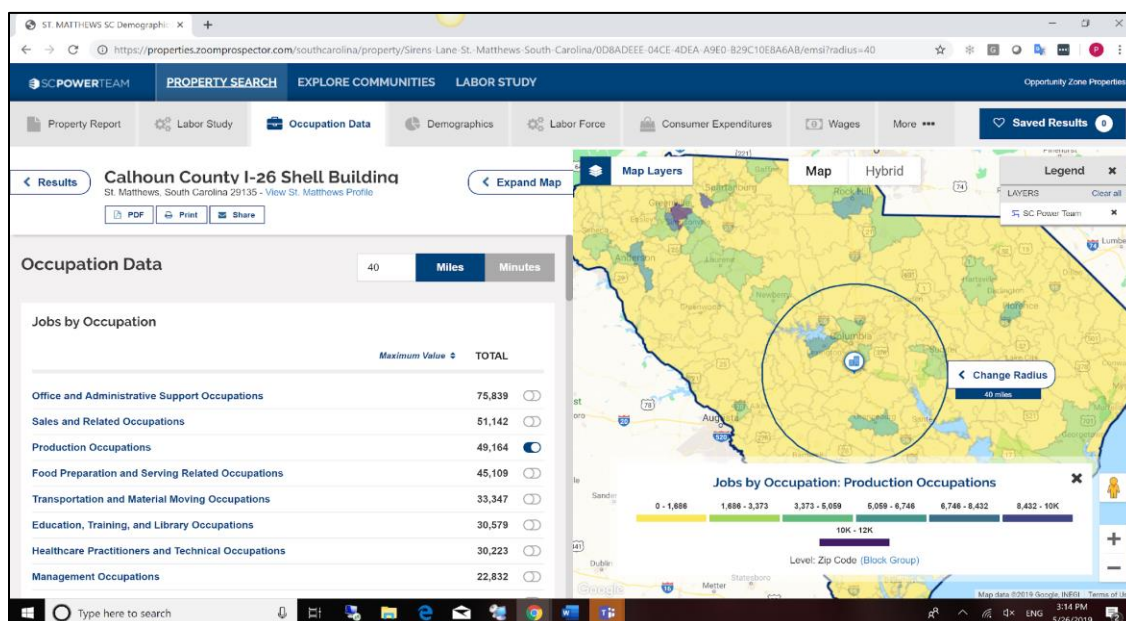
ST. MATTHEWS SC Demographi ×
+

https://properties.zoomprospector.com/southcarolina/property/Sirens-Lane-St.-Matthews-South-Carolina/0D8ADEEE-04CE-4DEA-A9E0-B29C10E8A6AB/emsi?radius=40

SCPOWERTEAM
PROPERTY SEARCH
EXPLORE COMMUNITIES
LABOR STUDY
Opportunity Zone Properties

Property Report
Labor Study
Occupation Data
Demographics
Labor Force
Consumer Expenditures
Wages
More •••
Saved Results 0

Results
Calhoun County I-26 Shell Building
St. Matthews, South Carolina 29135 - View St. Matthews Profile
PDF
Print
Share
Expand Map

Occupation Data
40
Miles
Minutes

Jobs by Occupation

Maximum Value
TOTAL

| | |
|---|---|
| Office and Administrative Support Occupations | 75,839 |
| Sales and Related Occupations | 51,142 |
| Production Occupations | 49,164 |
| Food Preparation and Serving Related Occupations | 45,109 |
| Transportation and Material Moving Occupations | 33,347 |
| Education, Training, and Library Occupations | 30,579 |
| Healthcare Practitioners and Technical Occupations | 30,223 |
| Management Occupations | 22,832 |

Map Layers
Map
Hybrid
Legend
LAYERS
Clear all
SC Power Team
Spartanburg
Rock Hill
Anderson
Newberry
Columbia
Florence
Augusta
Change Radius
40 miles
Lumbe

Jobs by Occupation: Production Occupations
0 - 1,686
1,686 - 3,373
3,373 - 5,059
5,059 - 6,746
6,746 - 8,432
8,432 - 10K
10K - 12K
Level: Zip Code (Block Group)

Metter
Statesboro
Dublin
Sandersville
Map data ©2019 Google, INEGI Terms of Use

Type here to search
3:14 PM
5/26/2019
ENG